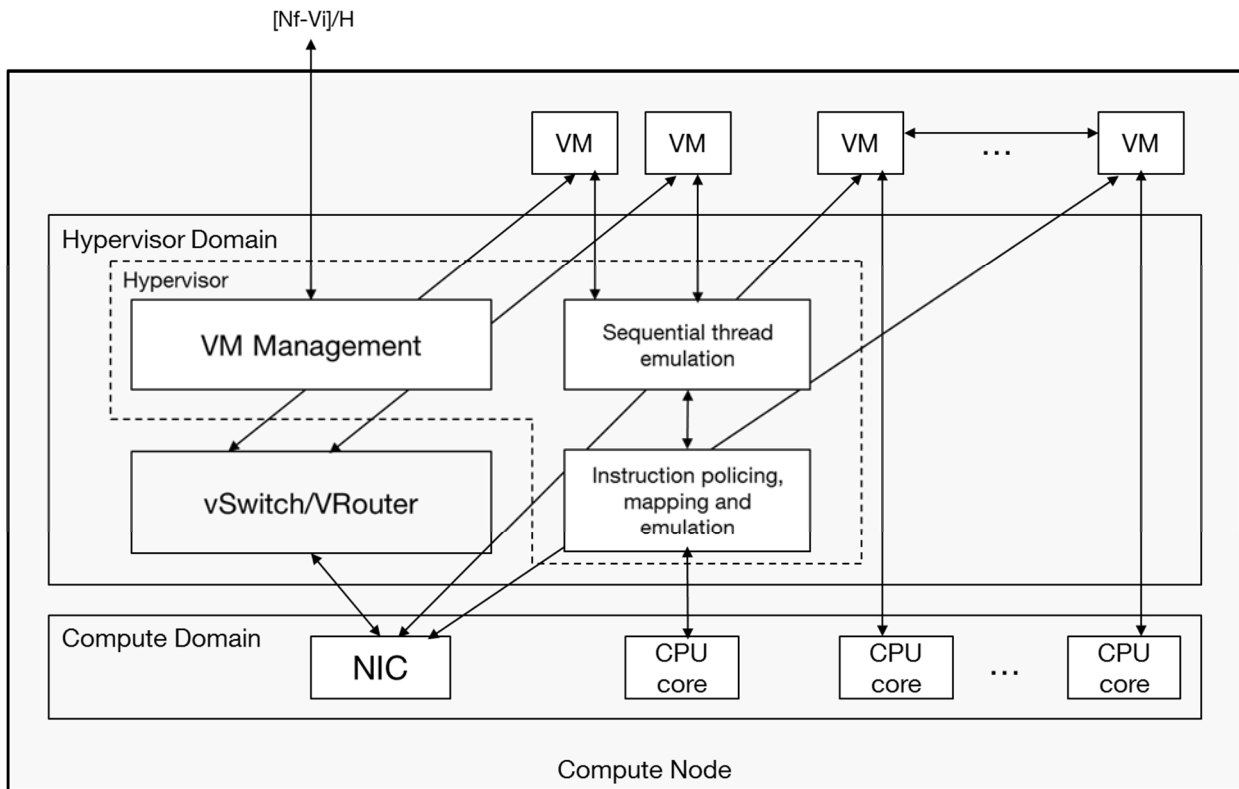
[Nf-Vi]/H

VM

VM

VM

...

VM

Hypervisor Domain

Hypervisor

VM Management

Sequential thread emulation

vSwitch/VRouter

Instruction policing, mapping and emulation

Compute Domain

NIC

CPU core

CPU core

...

CPU core

Compute Node